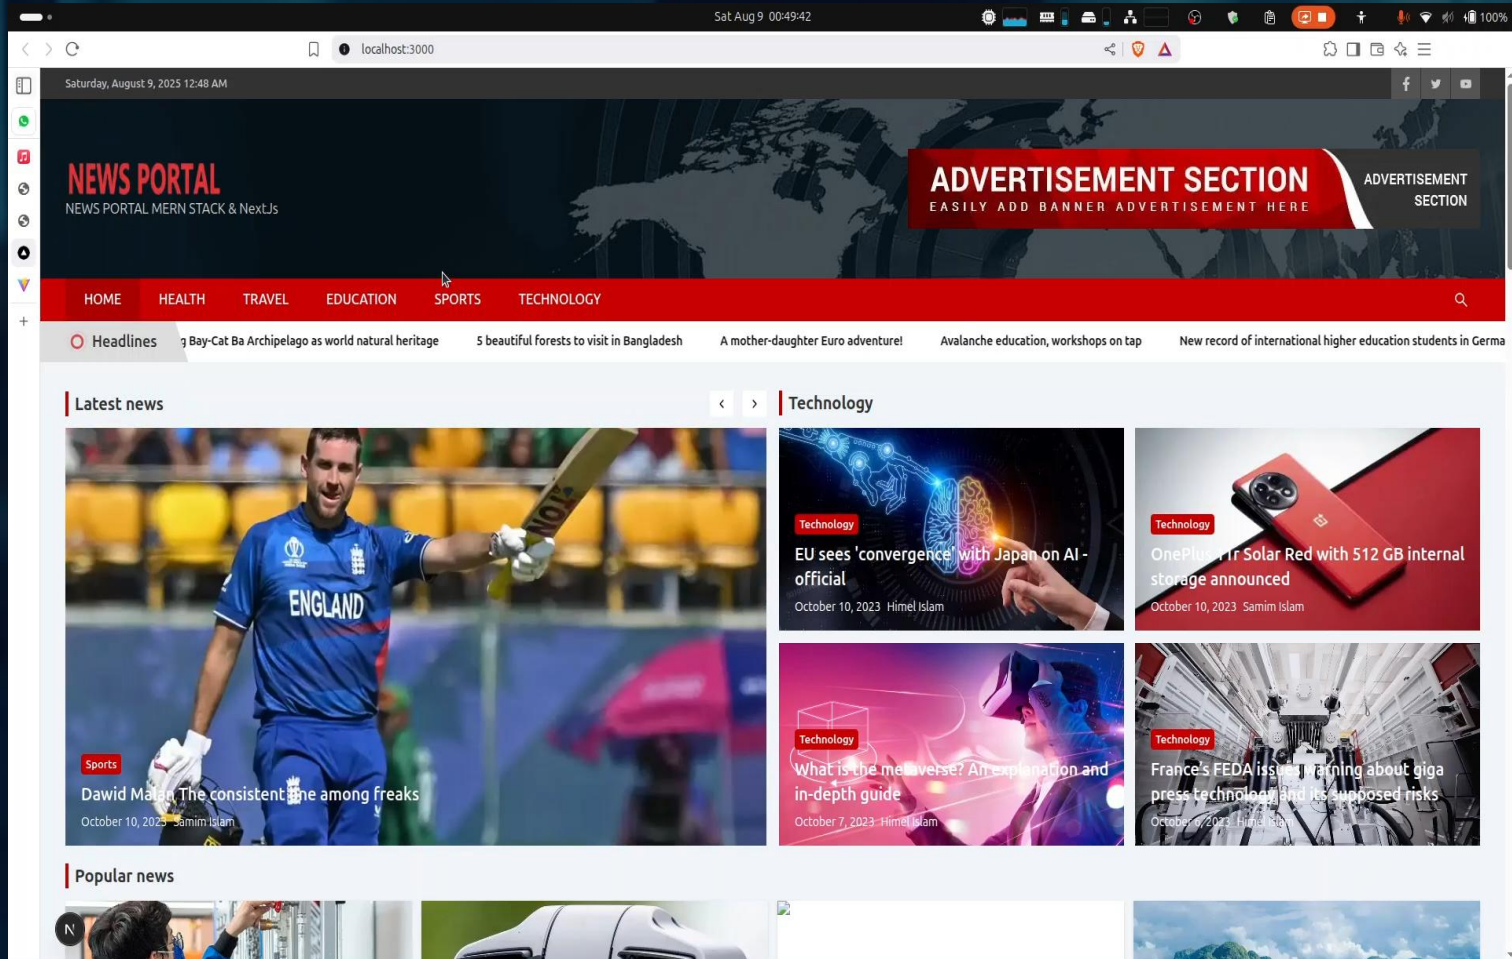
Sat Aug 9 00:49:42

100%

localhost:3000

Saturday, August 9, 2025 12:48 AM

NEWS PORTAL
NEWS PORTAL MERN STACK & NextJs

ADVERTISEMENT SECTION
EASILY ADD BANNER ADVERTISEMENT HERE

ADVERTISEMENT SECTION

HOME HEALTH TRAVEL EDUCATION SPORTS TECHNOLOGY

Headlines g Bay-Cat Ba Archipelago as world natural heritage 5 beautiful forests to visit in Bangladesh A mother-daughter Euro adventure! Avalanche education, workshops on tap New record of international higher education students in Germa

Latest news

Technology

ENGLAND

Sports
Dawid Ma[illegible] The consistent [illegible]ne among freaks
October 10, 202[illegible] Samim Islam

Technology
EU sees 'convergence' with Japan on AI - official
October 10, 2023 Himel Islam

Technology
OnePlus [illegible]r Solar Red with 512 GB internal storage announced
October 10, 2023 Samim Islam

Technology
What is the metaverse? An explanation and in-depth guide
October 7, 2023 Himel Islam

Technology
France's FEDA issues warning about giga press technology and its supposed risks
October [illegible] 2023 Himel Islam

Popular news

N